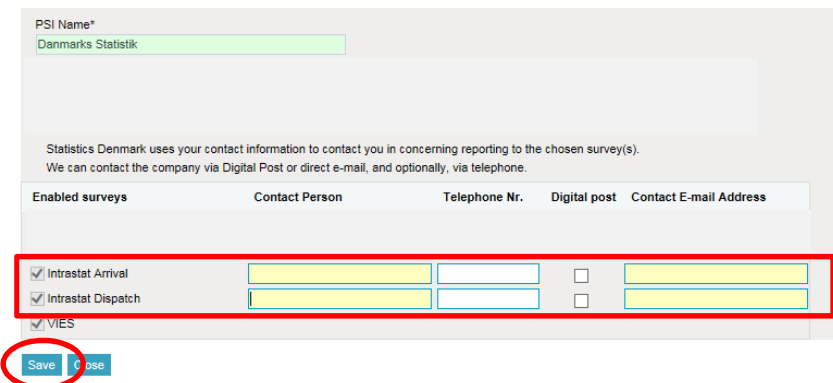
PSI Name*

Danmarks Statistik

Statistics Denmark uses your contact information to contact you in concerning reporting to the chosen survey(s).
We can contact the company via Digital Post or direct e-mail, and optionally, via telephone.

| Enabled surveys | Contact Person | Telephone Nr. | Digital post | Contact E-mail Address |
|---|---|---|---|---|
| Intrastat Arrival | | | | |
| Intrastat Dispatch | | | | |
| VIES | | | | |

Save Close